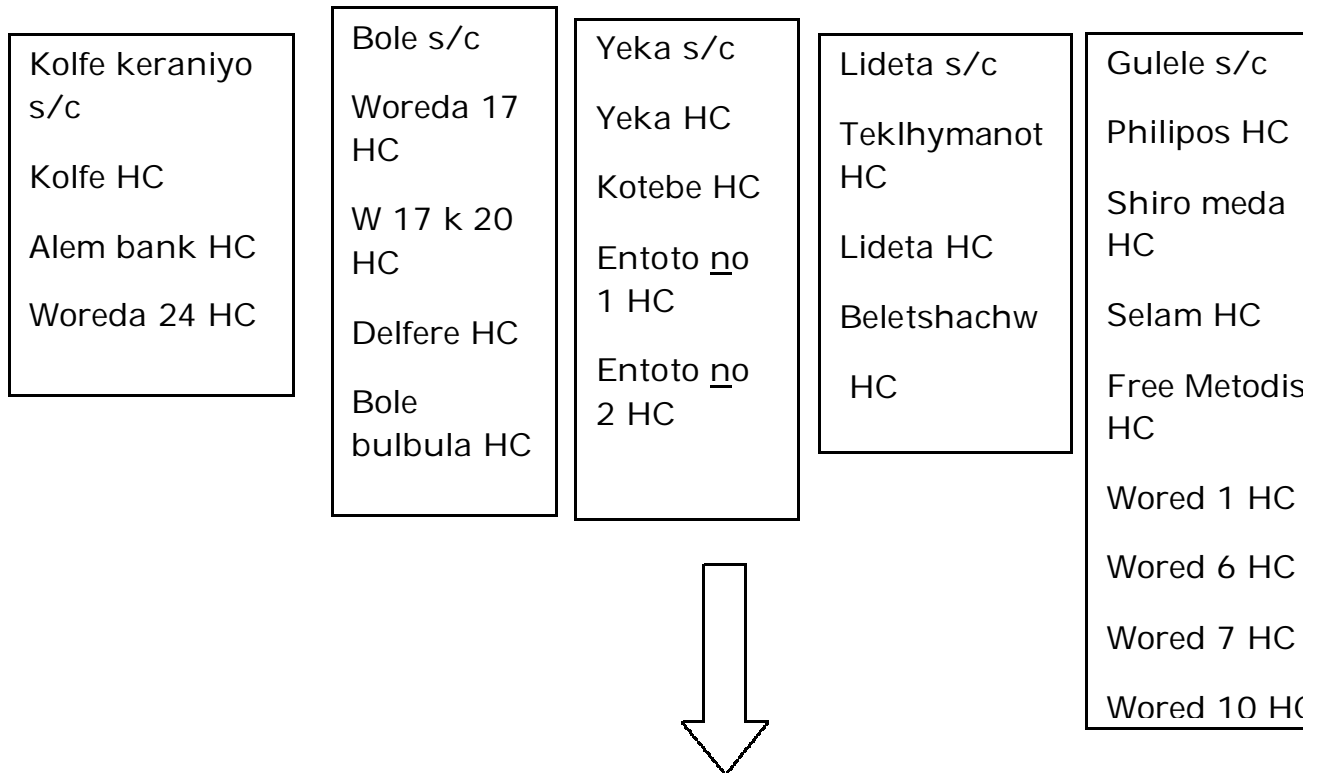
Kolfe keraniyo s/c

Kolfe HC

Alem bank HC

Woreda 24 HC

Bole s/c

Woreda 17 HC

W 17 k 20 HC

Delfere HC

Bole bulbula HC

Yeka s/c

Yeka HC

Kotebe HC

Entoto no 1 HC

Entoto no 2 HC

Lideta s/c

Teklhymanot HC

Lideta HC

Beletshachw

HC

Gulele s/c

Philipos HC

Shiro meda HC

Selam HC

Free Metodis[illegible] HC

Wored 1 HC

Wored 6 HC

Wored 7 HC

Wored 10 H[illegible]